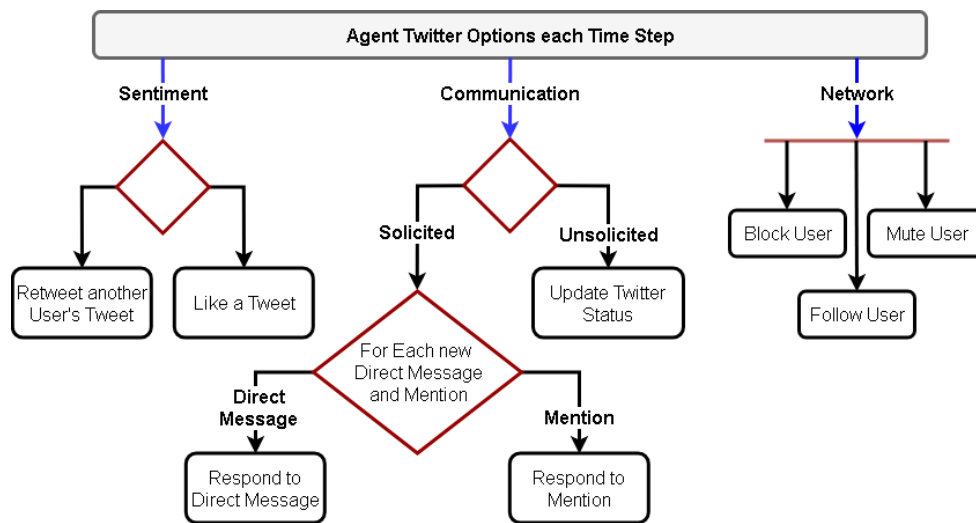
Agent Twitter Options each Time Step

Sentiment

Retweet another User's Tweet

Like a Tweet

Communication

Solicited

Unsolicited

Update Twitter Status

For Each new Direct Message and Mention

Direct Message

Respond to Direct Message

Mention

Respond to Mention

Network

Block User

Mute User

Follow User